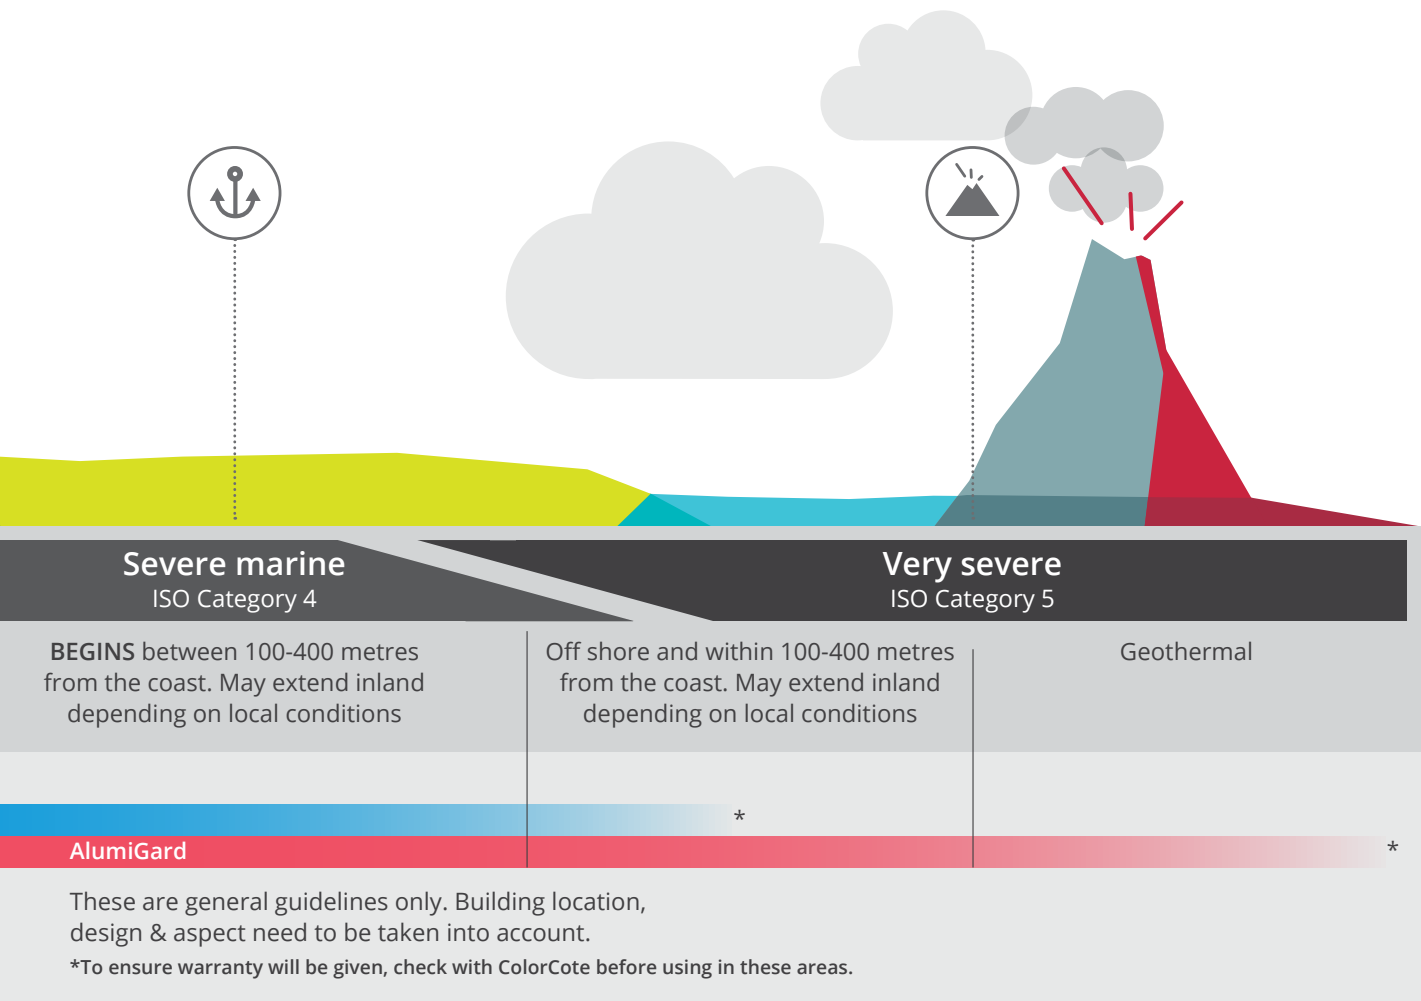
Severe marine
ISO Category 4

Very severe
ISO Category 5

BEGINS between 100-400 metres from the coast. May extend inland depending on local conditions

Off shore and within 100-400 metres from the coast. May extend inland depending on local conditions

Geothermal

*

AlumiGard

*

These are general guidelines only. Building location, design & aspect need to be taken into account.

*To ensure warranty will be given, check with ColorCote before using in these areas.